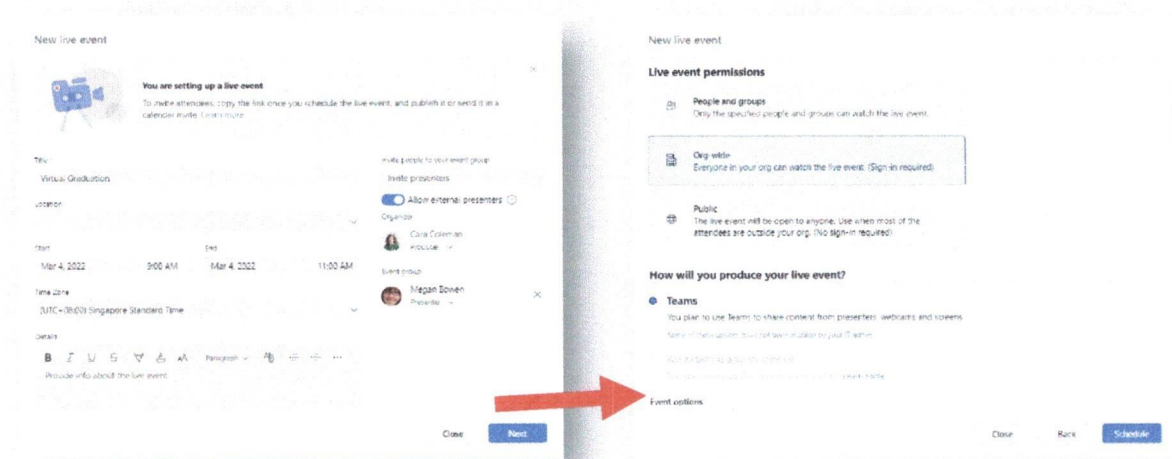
New live event

You are setting up a live event

To invite attendees, copy the link once you schedule the live event, and publish it or send it in a calendar invite. Learn more

Title

Virtual Graduation

Location

Start

Mar 4, 2022 9:00 AM

End

Mar 4, 2022 11:00 AM

Time zone

(UTC+08:00) Singapore Standard Time

Details

B I U S ∀ A A Paragraph

Provide info about the live event

Invite people to your event group

Invite presenters

Allow external presenters

Organizer

Cara Coleman

Producer

Event group

Megan Bowen

Presenter

Close Next

New live event

Live event permissions

People and groups

Only the specified people and groups can watch the live event.

Org-wide

Everyone in your org can watch the live event. (Sign-in required)

Public

The live event will be open to anyone. Use when most of the attendees are outside your org. (No sign-in required)

How will you produce your live event?

Teams

You plan to use Teams to share content from presenters, webcams and screens

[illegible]

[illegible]

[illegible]

Event options

Close Back Schedule